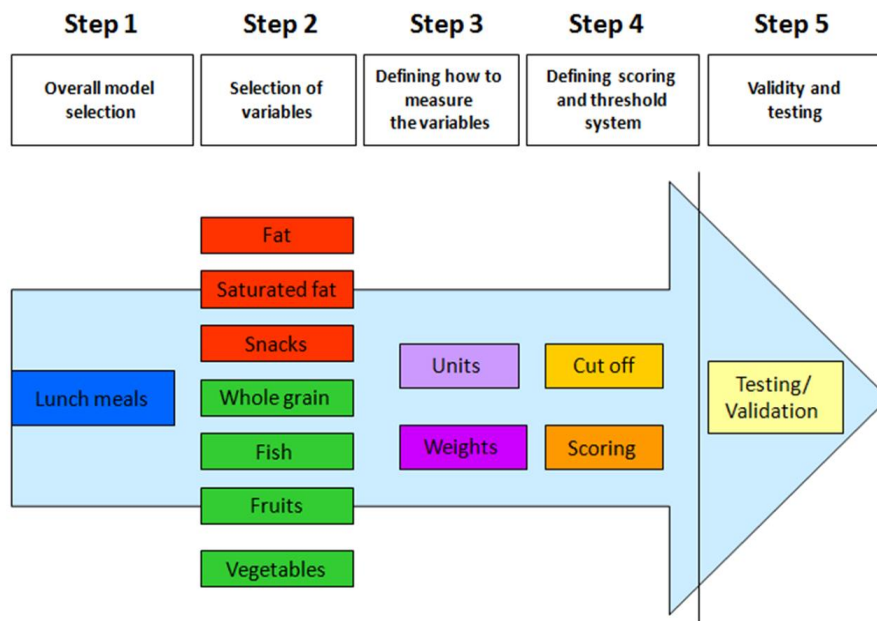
Step 1

Overall model selection

Step 2

Selection of variables

Step 3

Defining how to measure the variables

Step 4

Defining scoring and threshold system

Step 5

Validity and testing

Lunch meals

Fat

Saturated fat

Snacks

Whole grain

Fish

Fruits

Vegetables

Units

Weights

Cut off

Scoring

Testing/ Validation